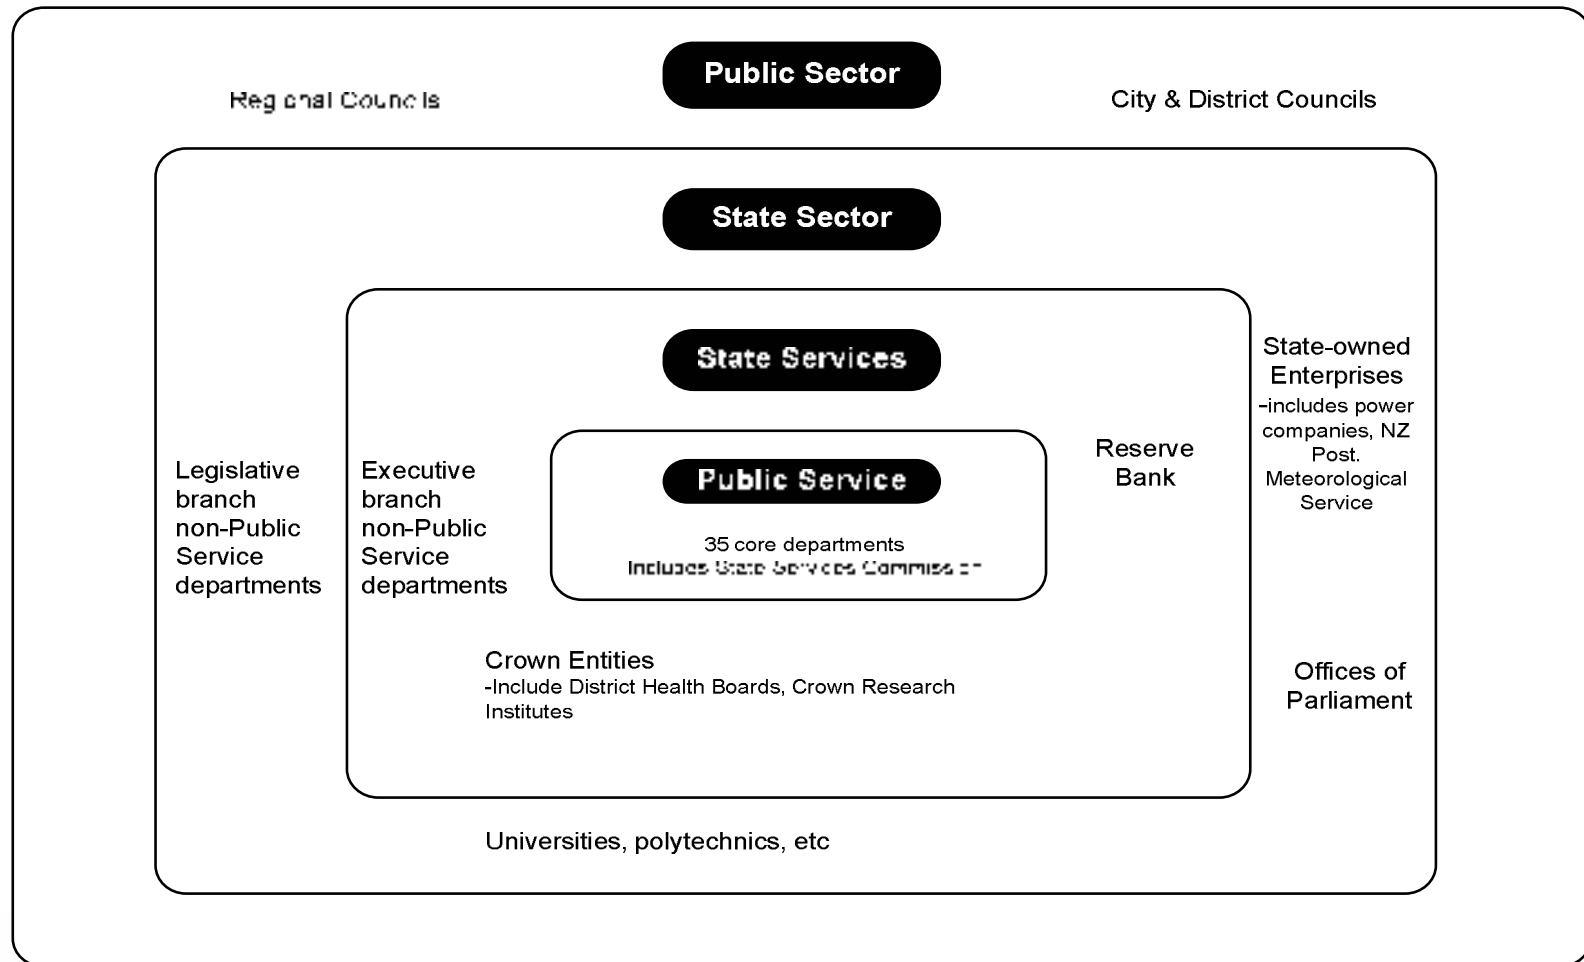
Public Sector

Regional Councils

City & District Councils

State Sector

State Services

State-owned Enterprises
-includes power companies, NZ Post. Meteorological Service

Legislative branch non-Public Service departments

Executive branch non-Public Service departments

Public Service

35 core departments
Includes State Services Commission

Reserve Bank

Crown Entities
-Include District Health Boards, Crown Research Institutes

Offices of Parliament

Universities, polytechnics, etc